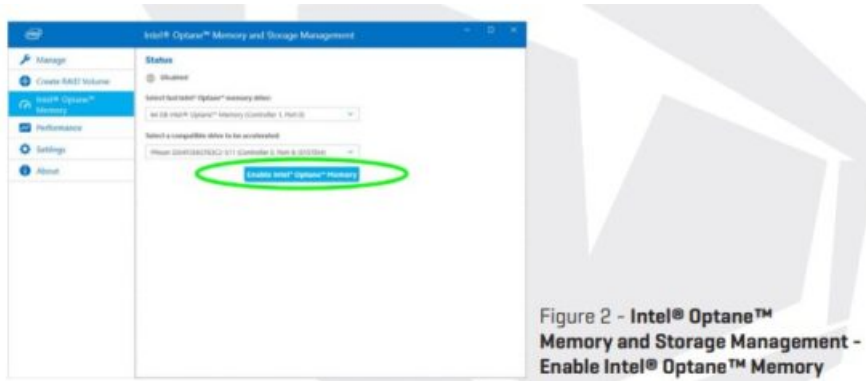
Intel® Optane™ Memory and Storage Management

Manage
Create RAID Volume
Intel® Optane™ Memory
Performance
Settings
About

Status
Disabled

Select Intel® Optane™ memory drive:
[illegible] Intel® Optane™ Memory (Controller 1, Port 0)

Select a compatible drive to be accelerated:
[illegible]

Enable Intel® Optane™ Memory

Figure 2 - Intel® Optane™ Memory and Storage Management - Enable Intel® Optane™ Memory